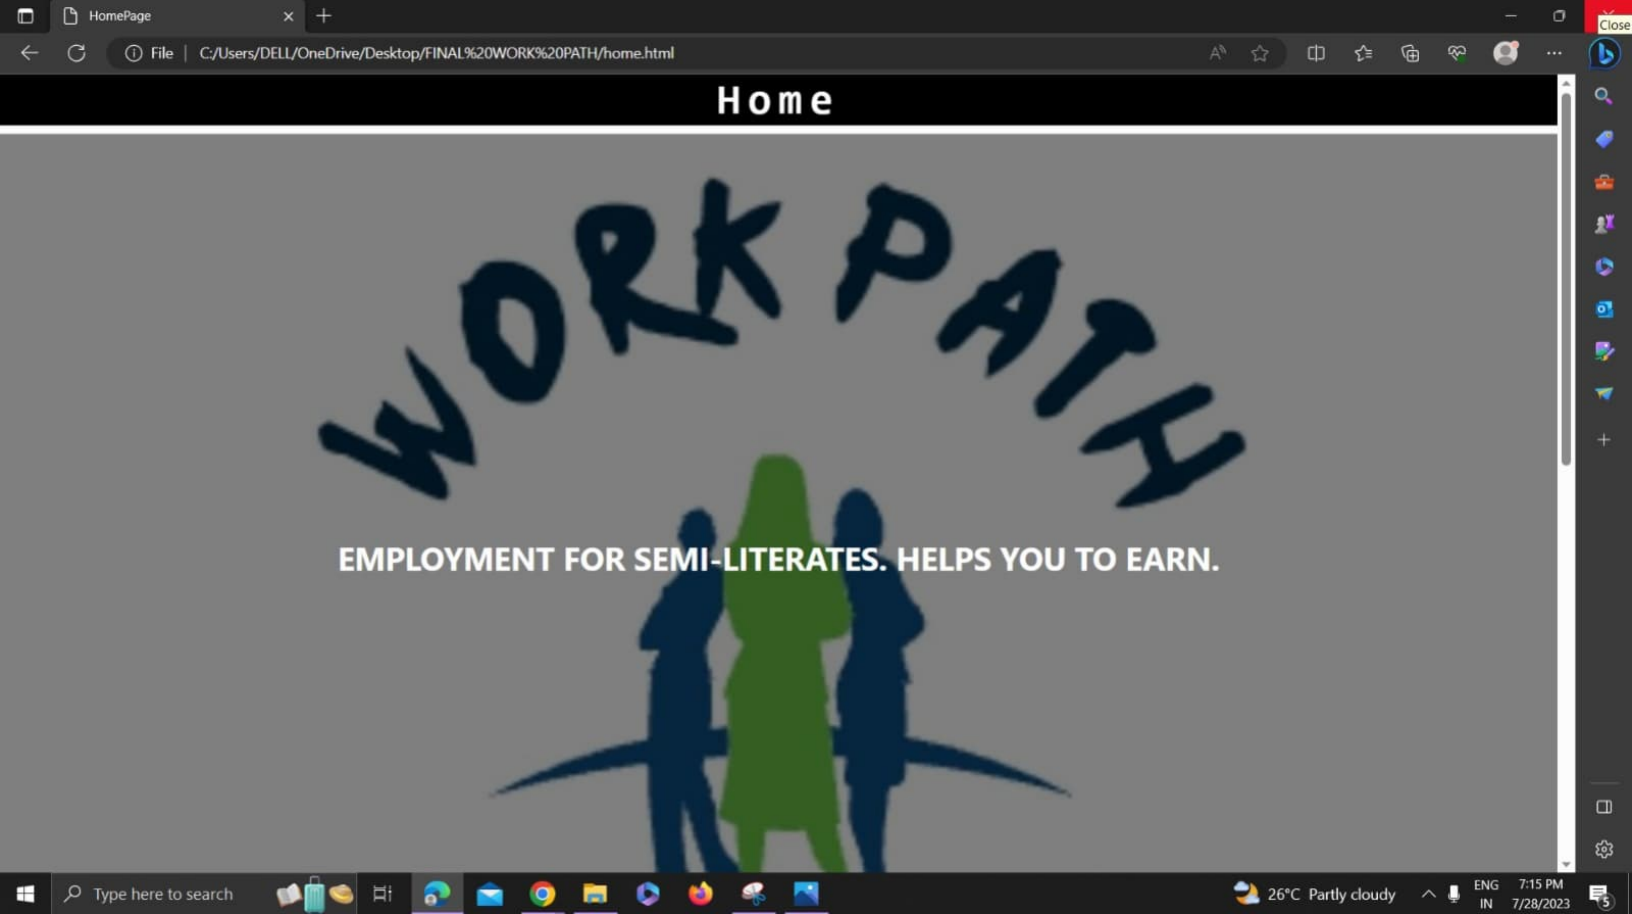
HomePage

Close

File | C:/Users/DELL/OneDrive/Desktop/FINAL%20WORK%20PATH/home.html

Home

WORK PATH

EMPLOYMENT FOR SEMI-LITERATES. HELPS YOU TO EARN.

Type here to search

26°C Partly cloudy

ENG IN

7:15 PM 7/28/2023

5